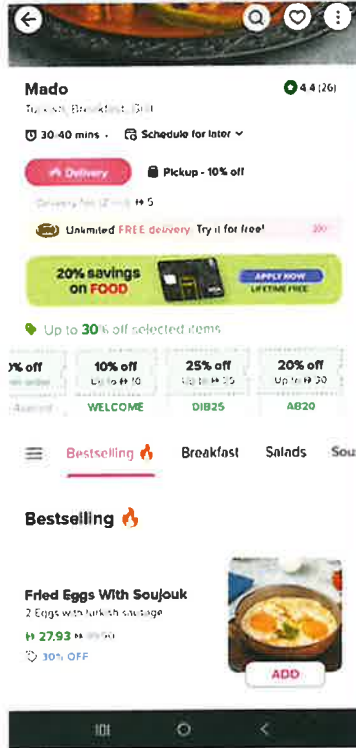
Mado

4.4 (26)

Turkish, Breakfast, Grill

30-40 mins · Schedule for later

Delivery

Pickup - 10% off

Delivery fee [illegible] 5

Unlimited FREE delivery Try it for free!

20% savings on FOOD

APPLY NOW

LIFETIME FREE

Up to 30% off selected items

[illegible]% off

10% off
Up to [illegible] 10
WELCOME

25% off
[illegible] 35
DIB25

20% off
Up to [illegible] 30
AB20

Bestselling

Breakfast

Salads

Sou

Bestselling

Fried Eggs With Soujouk

2 Eggs with turkish sausage

27.93 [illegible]

30% OFF

ADD